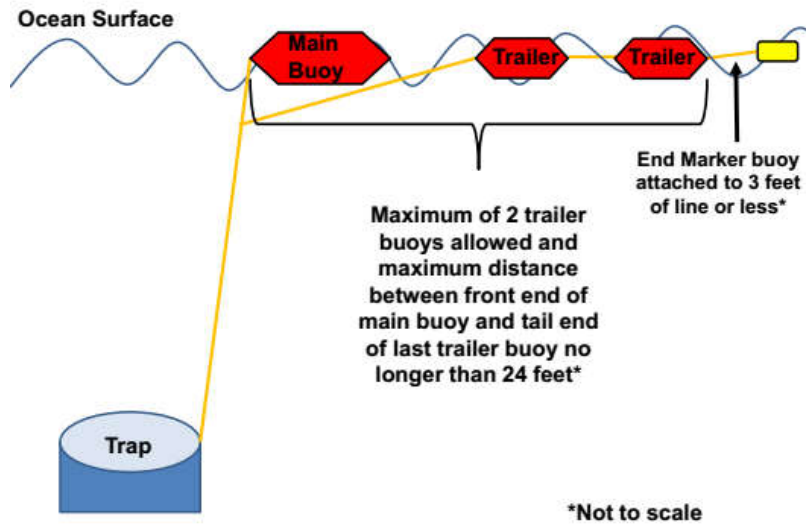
Ocean Surface

Main Buoy

Trailer

Trailer

End Marker buoy attached to 3 feet of line or less*

Maximum of 2 trailer buoys allowed and maximum distance between front end of main buoy and tail end of last trailer buoy no longer than 24 feet*

Trap

*Not to scale